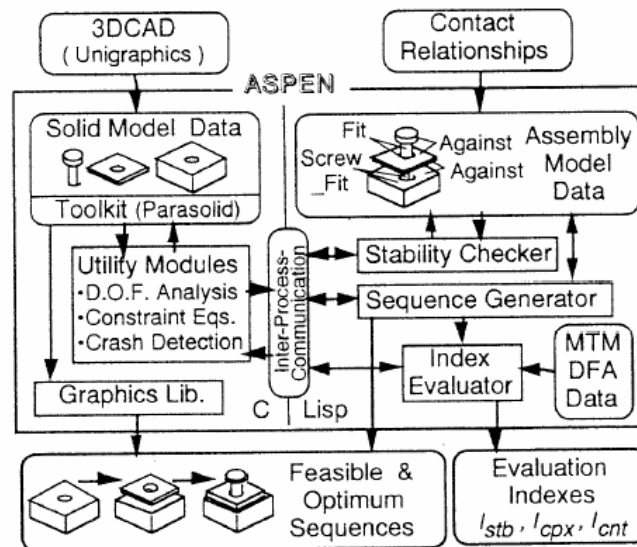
3DCAD
( Unigraphics )

Contact Relationships

ASPEN

Solid Model Data

Toolkit (Parasolid)

Fit
Against
Screw
_Fit
Against
Assembly Model Data

Utility Modules
•D.O.F. Analysis
•Constraint Eqs.
•Crash Detection

Inter-Process-Communication

Stability Checker

Sequence Generator

Index Evaluator

MTM DFA Data

Graphics Lib.

C

Lisp

Feasible & Optimum Sequences

Evaluation Indexes
$I_{stb}$, $I_{cpx}$, $I_{cnt}$